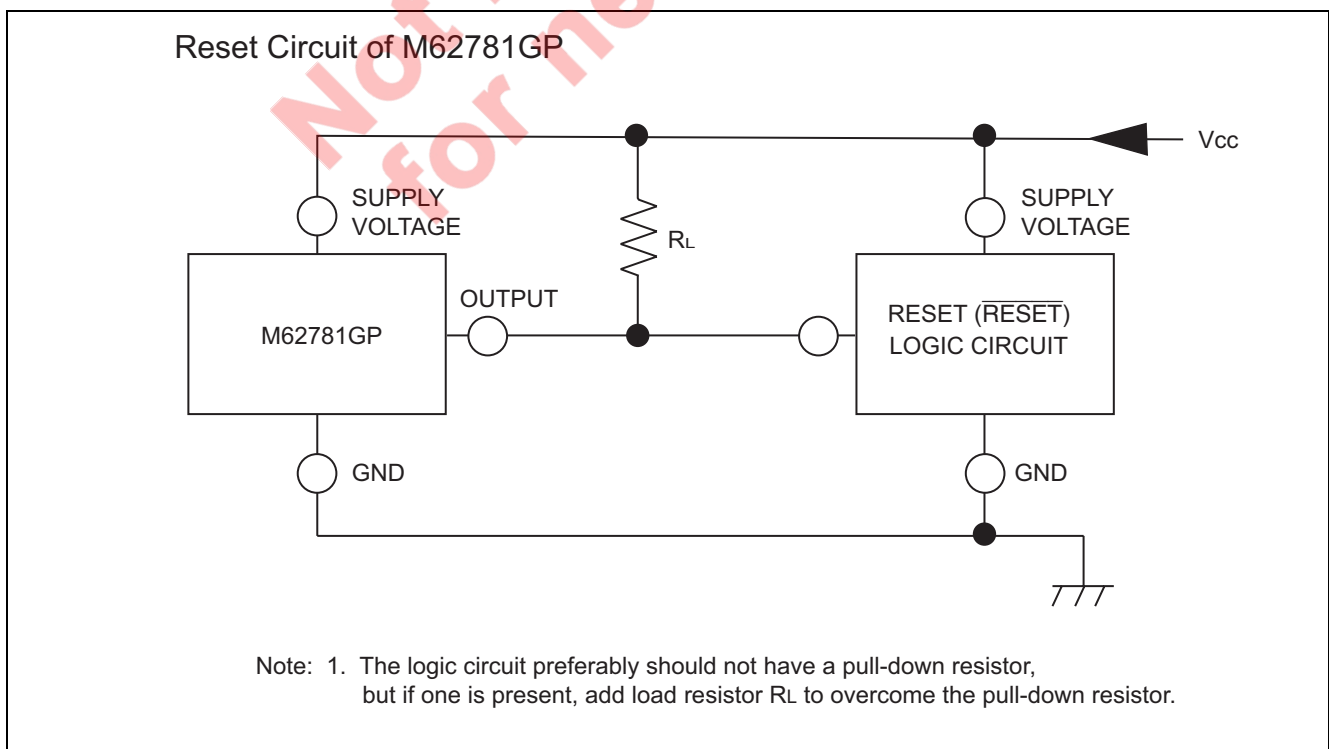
Reset Circuit of M62781GP

Vcc

SUPPLY VOLTAGE

SUPPLY VOLTAGE

$R_L$

OUTPUT

M62781GP

RESET ($\overline{RESET}$) LOGIC CIRCUIT

GND

GND

Note: 1. The logic circuit preferably should not have a pull-down resistor, but if one is present, add load resistor $R_L$ to overcome the pull-down resistor.